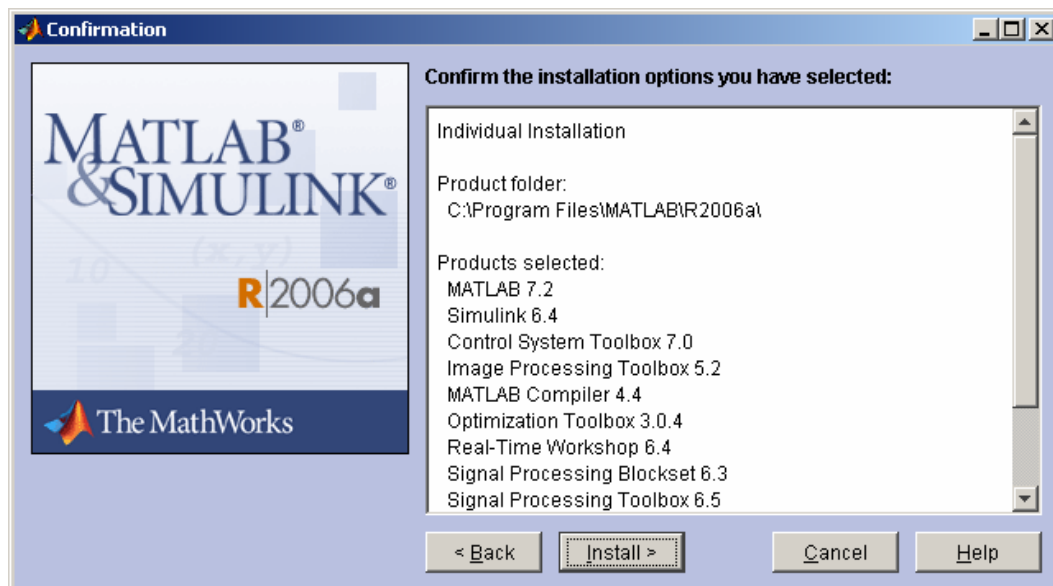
Confirmation

MATLAB®
&SIMULINK®

R2006a

The MathWorks

Confirm the installation options you have selected:

Individual Installation

Product folder:
C:\Program Files\MATLAB\R2006a\

Products selected:
MATLAB 7.2
Simulink 6.4
Control System Toolbox 7.0
Image Processing Toolbox 5.2
MATLAB Compiler 4.4
Optimization Toolbox 3.0.4
Real-Time Workshop 6.4
Signal Processing Blockset 6.3
Signal Processing Toolbox 6.5

< Back
Install >
Cancel
Help